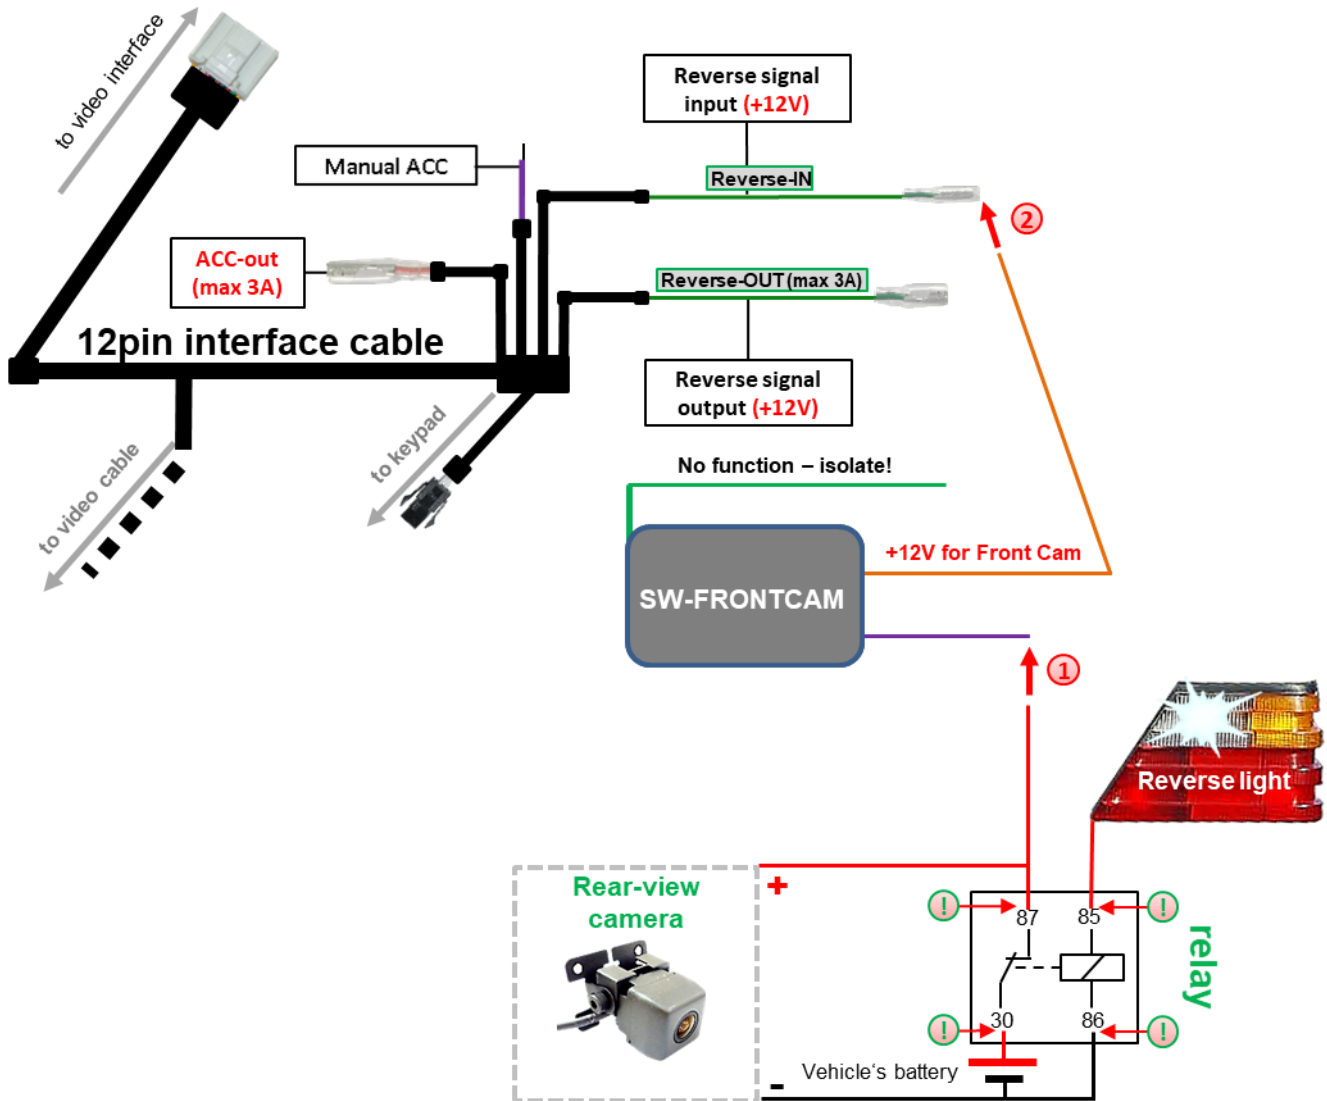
to video interface

Reverse signal input (+12V)

Manual ACC

Reverse-IN

②

ACC-out (max 3A)

Reverse-OUT (max 3A)

12pin interface cable

Reverse signal output (+12V)

to video cable

to keypad

No function – isolate!

+12V for Front Cam

SW-FRONTCAM

①

Reverse light

Rear-view camera

+

!

87

85

!

relay

!

30

86

!

Vehicle's battery

-